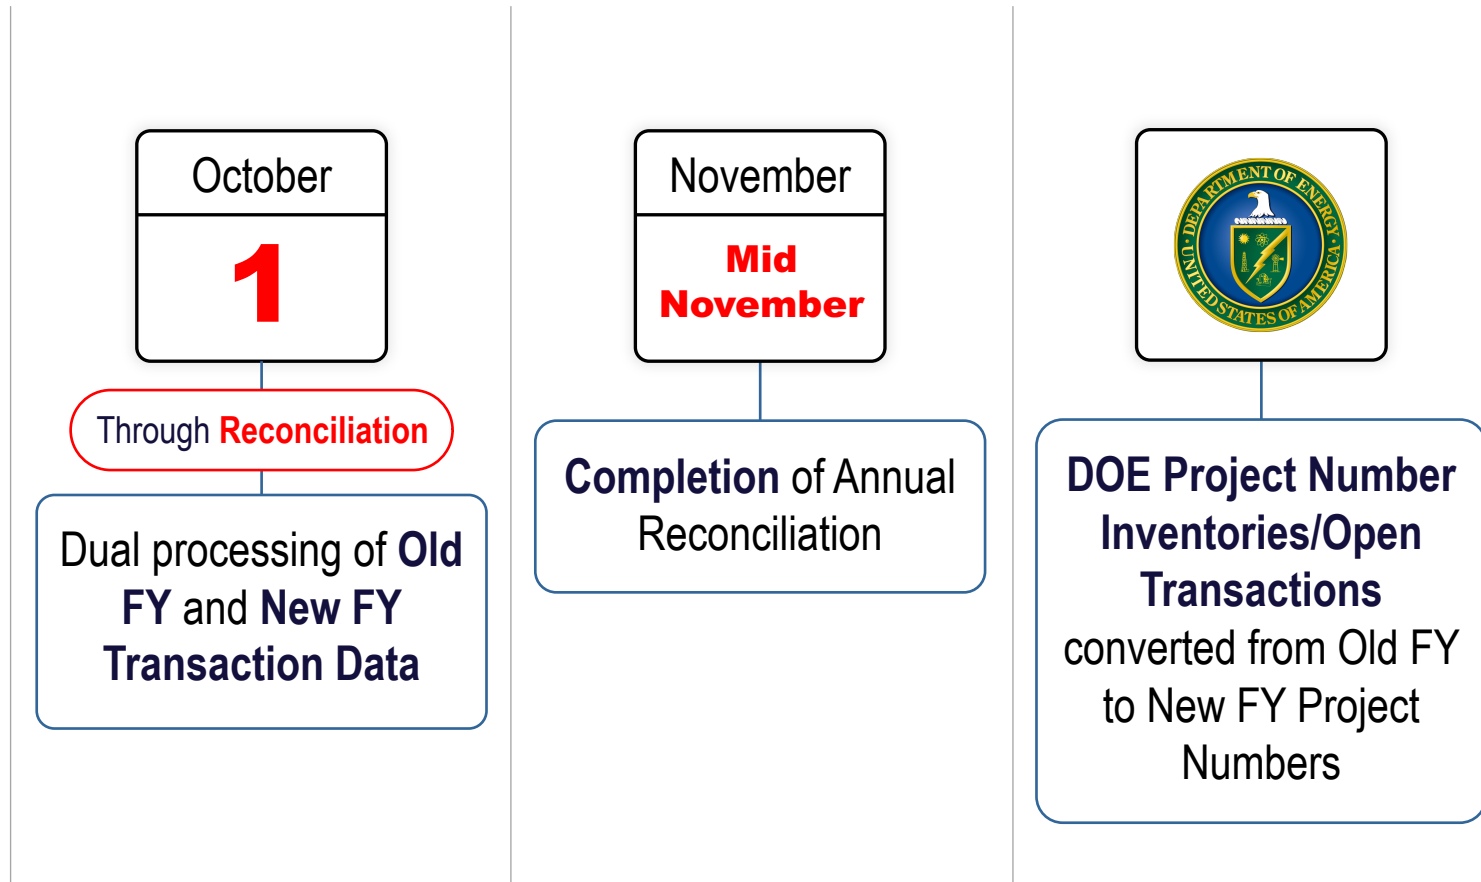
October

1

Through Reconciliation

Dual processing of Old FY and New FY Transaction Data

November

Mid November

Completion of Annual Reconciliation

DEPARTMENT OF ENERGY · UNITED STATES OF AMERICA

DOE Project Number Inventories/Open Transactions converted from Old FY to New FY Project Numbers